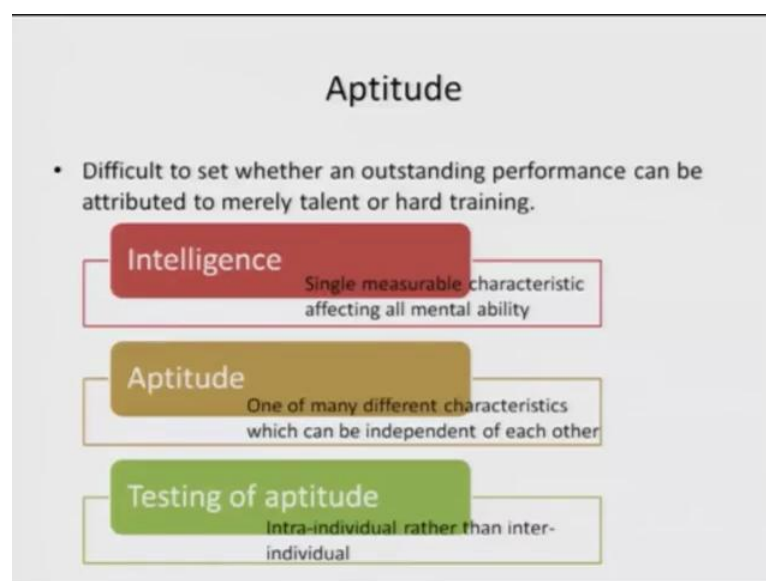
Aptitude

• Difficult to set whether an outstanding performance can be attributed to merely talent or hard training.

Intelligence

Single measurable characteristic affecting all mental ability

Aptitude

One of many different characteristics which can be independent of each other

Testing of aptitude

Intra-individual rather than inter-individual